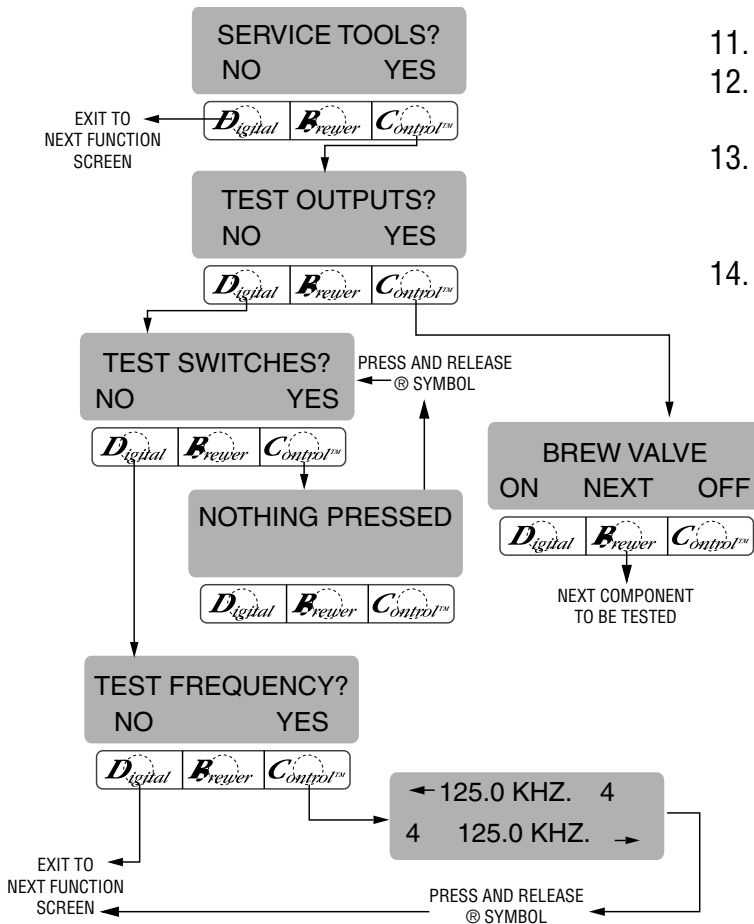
SERVICE TOOLS?
NO YES

EXIT TO NEXT FUNCTION SCREEN

Digital Brewer Control™

TEST OUTPUTS?
NO YES

Digital Brewer Control™

TEST SWITCHES?
NO YES

PRESS AND RELEASE ® SYMBOL

Digital Brewer Control™

NOTHING PRESSED

Digital Brewer Control™

BREW VALVE
ON NEXT OFF

Digital Brewer Control™

NEXT COMPONENT TO BE TESTED

TEST FREQUENCY?
NO YES

Digital Brewer Control™

125.0 KHZ. 4
4 125.0 KHZ.

EXIT TO NEXT FUNCTION SCREEN

PRESS AND RELEASE ® SYMBOL

11.
12.
13.
14.